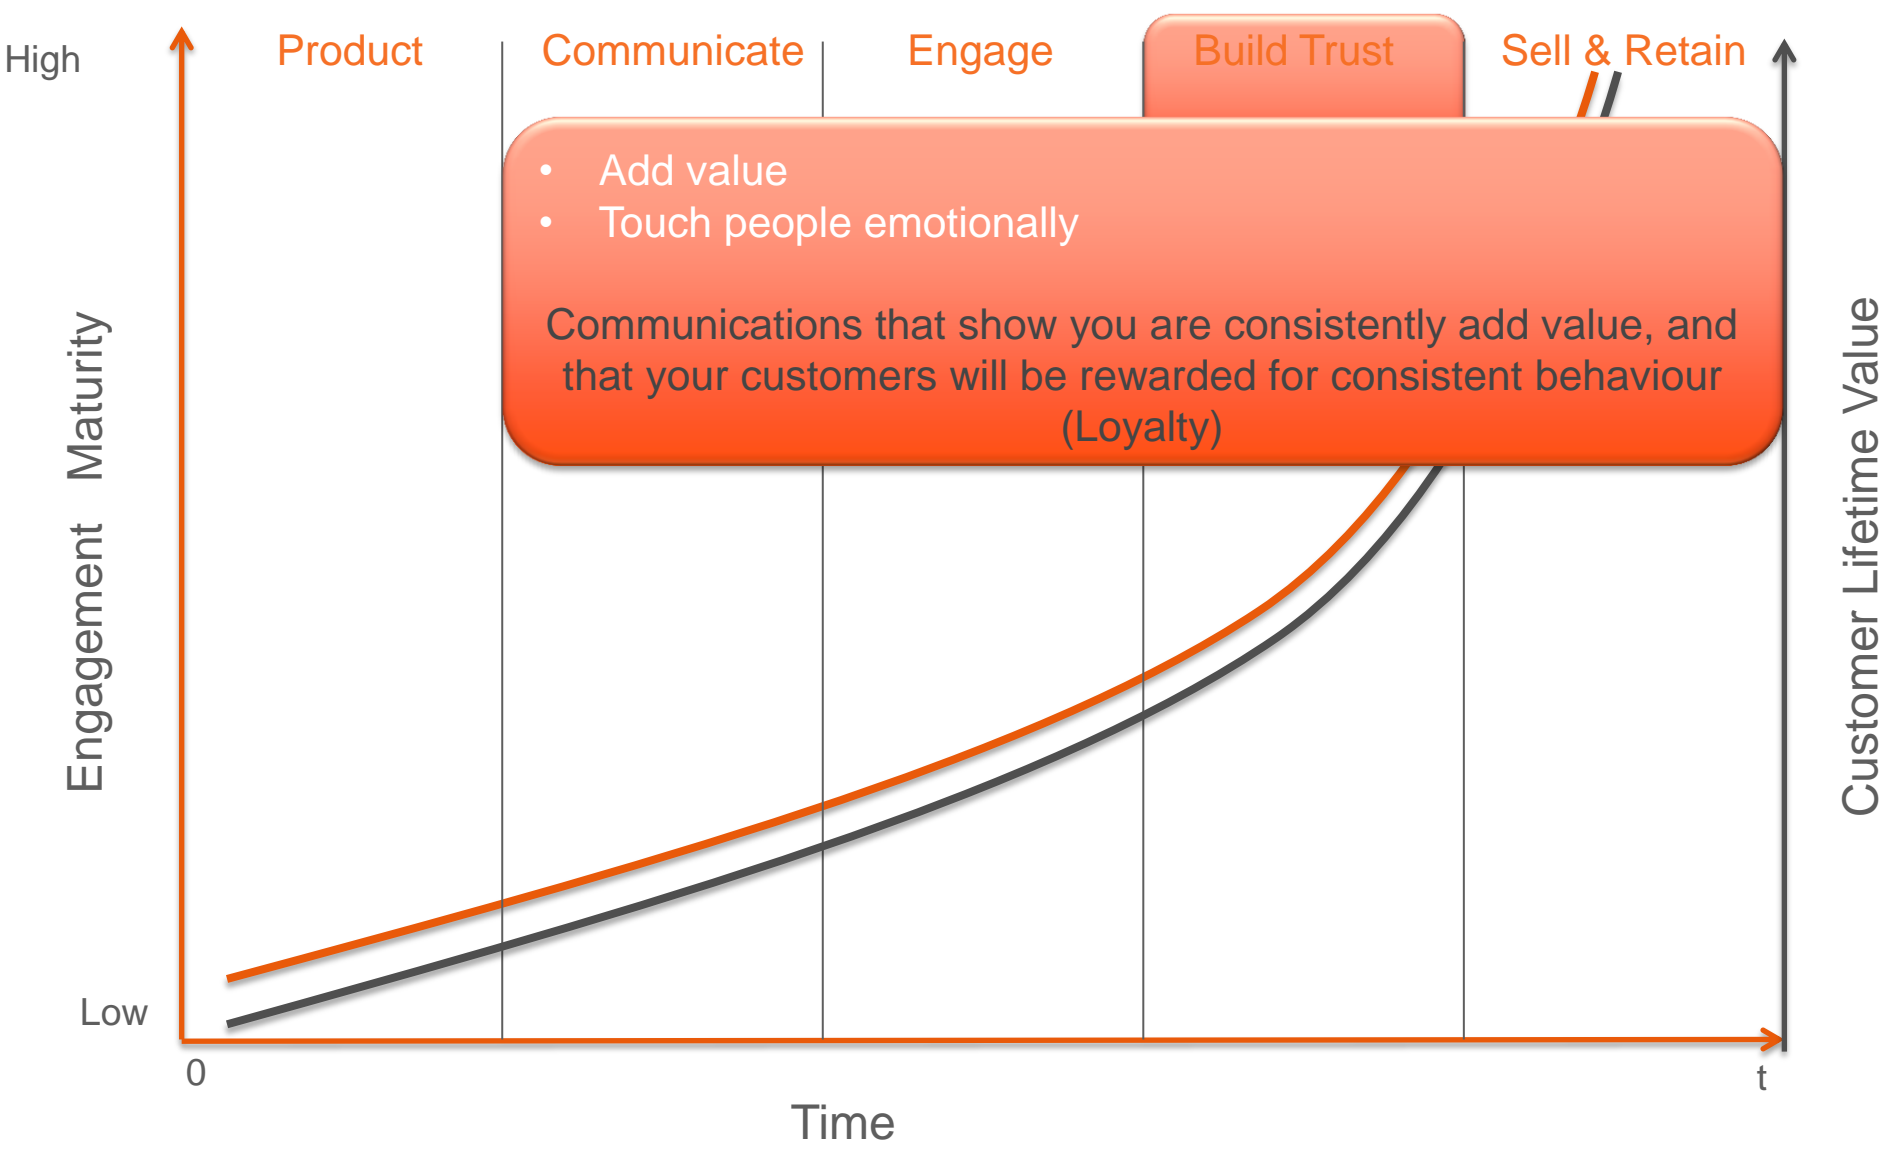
High

Product | Communicate | Engage | Build Trust | Sell & Retain

- Add value
- Touch people emotionally

Communications that show you are consistently add value, and that your customers will be rewarded for consistent behaviour (Loyalty)

Engagement Maturity

Customer Lifetime Value

Low

0

t

Time